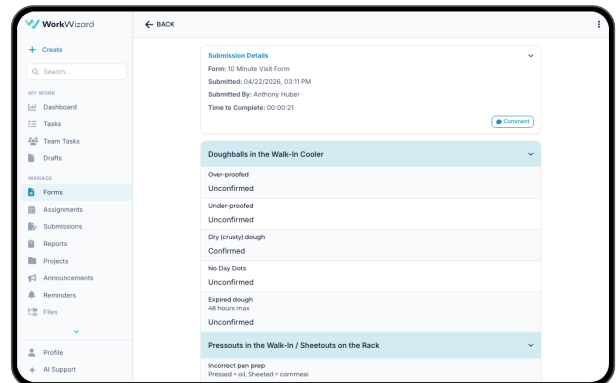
WorkWizard

+ Create

Search...

MY WORK

Dashboard

Tasks

Team Tasks

Drafts

MANAGE

Forms

Assignments

Submissions

Reports

Projects

Announcements

Reminders

Files

Profile

AI Support

← BACK

Submission Details

Form: 10 Minute Visit Form

Submitted: 04/22/2026, 03:11 PM

Submitted By: Anthony Huber

Time to Complete: 00:00:21

Comment

Doughballs in the Walk-In Cooler

Over-proofed

Unconfirmed

Under-proofed

Unconfirmed

Dry (crusty) dough

Confirmed

No Day Dots

Unconfirmed

Expired dough
48 hours max

Unconfirmed

Pressouts in the Walk-In / Sheetouts on the Rack

Incorrect pan prep
Pressed = oil, Sheeted = cornmeal